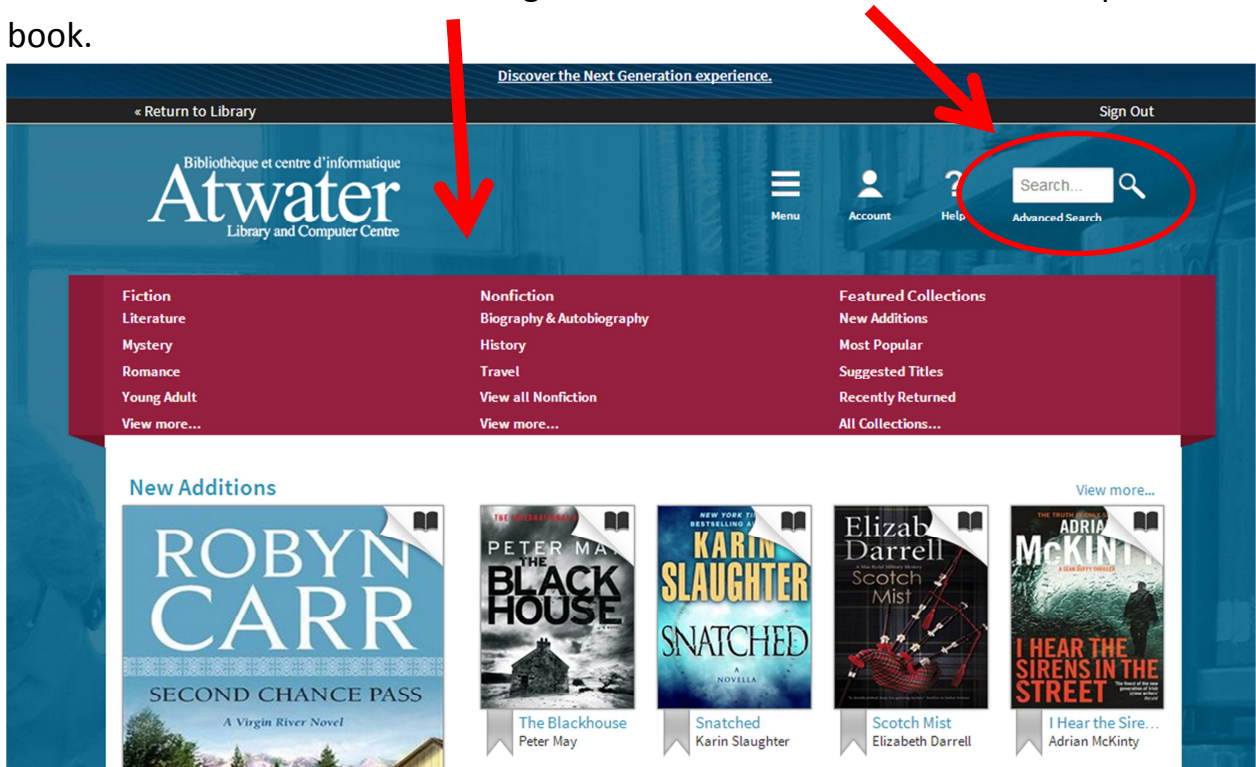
book.

Discover the Next Generation experience.

« Return to Library

Sign Out

Bibliothèque et centre d'informatique
Atwater
Library and Computer Centre

Menu

Account

Help

Search...

Advanced Search

Fiction
Literature
Mystery
Romance
Young Adult
View more...

Nonfiction
Biography & Autobiography
History
Travel
View all Nonfiction
View more...

Featured Collections
New Additions
Most Popular
Suggested Titles
Recently Returned
All Collections...

New Additions

View more...

ROBYN CARR
SECOND CHANCE PASS
A Virgin River Novel

PETER MAY
THE BLACKHOUSE

NEW YORK TIMES BESTSELLING
KARIN SLAUGHTER
SNATCHED
A NOVELLA

Elizab
Darrell
Scotch Mist

ADRIA
McKINT
I HEAR THE SIRENS IN THE STREET

The Blackhouse
Peter May

Snatched
Karin Slaughter

Scotch Mist
Elizabeth Darrell

I Hear the Sire...
Adrian McKinty